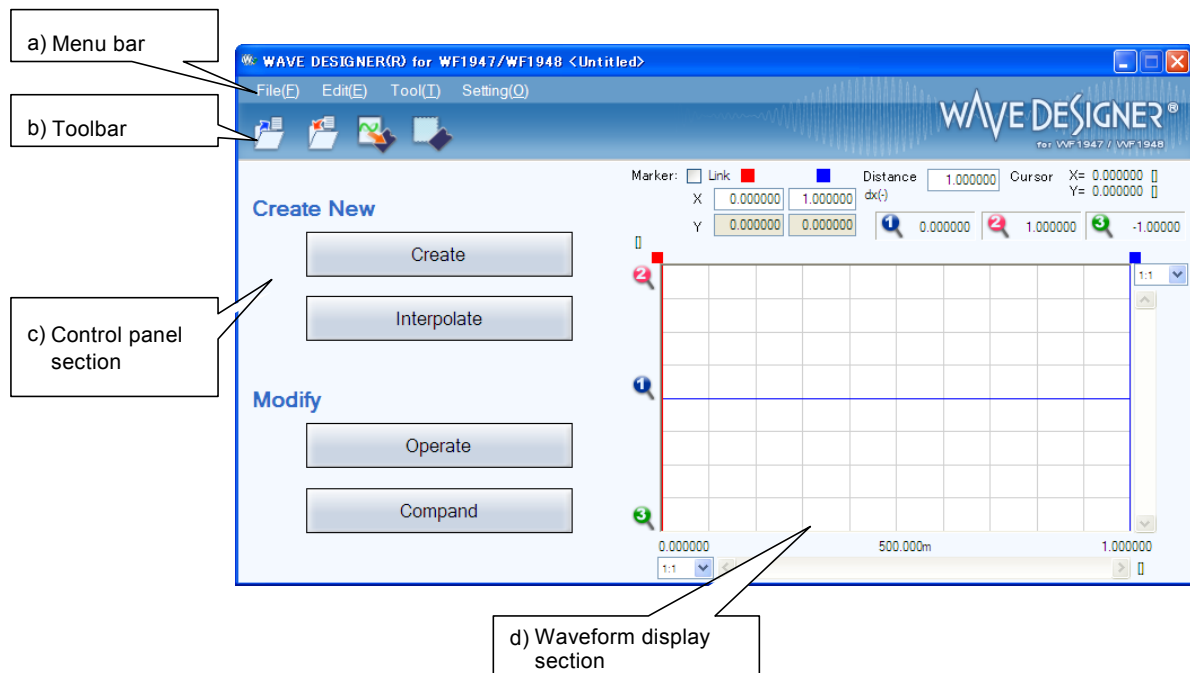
a) Menu bar

b) Toolbar

c) Control panel section

d) Waveform display section

WAVE DESIGNER(R) for WF1947/WF1948 <Untitled>

File(F) Edit(E) Tool(T) Setting(O)

WAVE DESIGNER®
for WF1947 / WF1948

Create New

Create

Interpolate

Modify

Operate

Compand

Marker: Link

Distance 1.000000
dx(-)

Cursor X= 0.000000
Y= 0.000000

X 0.000000 1.000000

Y 0.000000 0.000000

0.000000 1.000000 -1.00000

1:1

0.000000 500.000m 1.000000

1:1